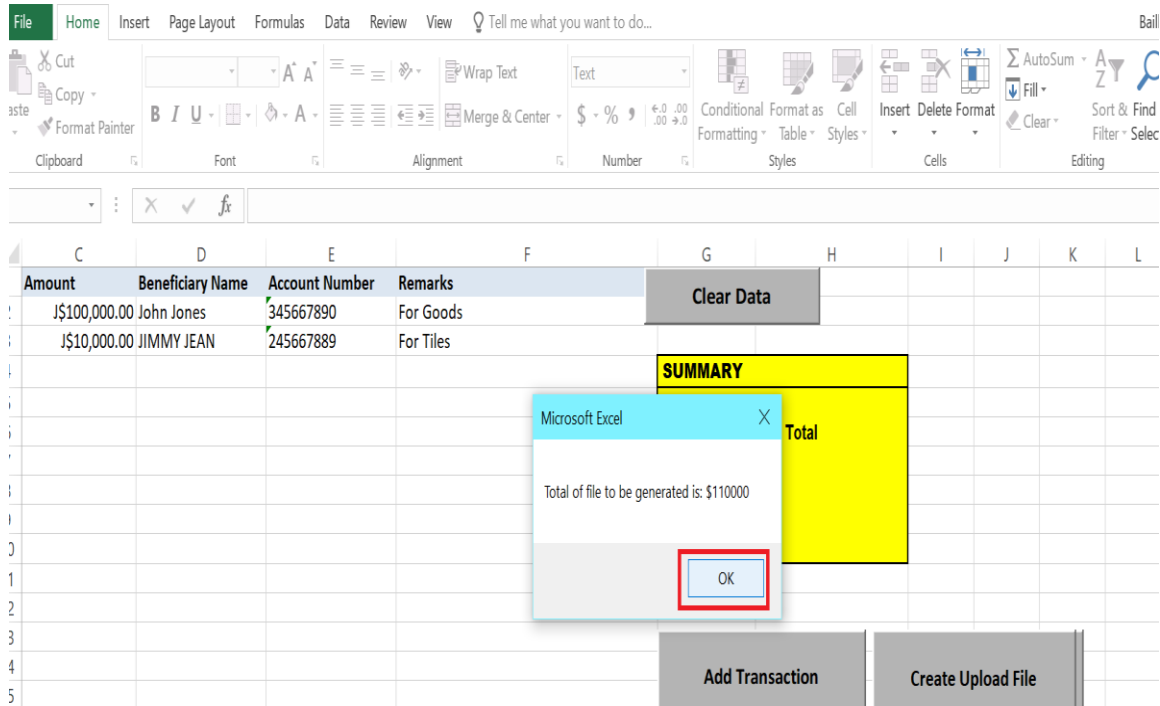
File Home Insert Page Layout Formulas Data Review View Tell me what you want to do... Bail

Cut
Copy
Format Painter
aste
Clipboard

Font

Wrap Text
Merge & Center
Alignment

Text
$ % ,
Number

Conditional Formatting
Format as Table
Cell Styles
Styles

Insert Delete Format
Cells

AutoSum
Fill
Clear
Sort & Filter
Find Selec
Editing

| C | D | E | F | G | H | I | J | K | L |
|---|---|---|---|---|---|---|---|---|---|
| Amount | Beneficiary Name | Account Number | Remarks | | | | | | |
| J$100,000.00 | John Jones | 345667890 | For Goods | | | | | | |
| J$10,000.00 | JIMMY JEAN | 245667889 | For Tiles | | | | | | |

Clear Data

SUMMARY
Total

Microsoft Excel
X
Total of file to be generated is: $110000
OK

Add Transaction
Create Upload File